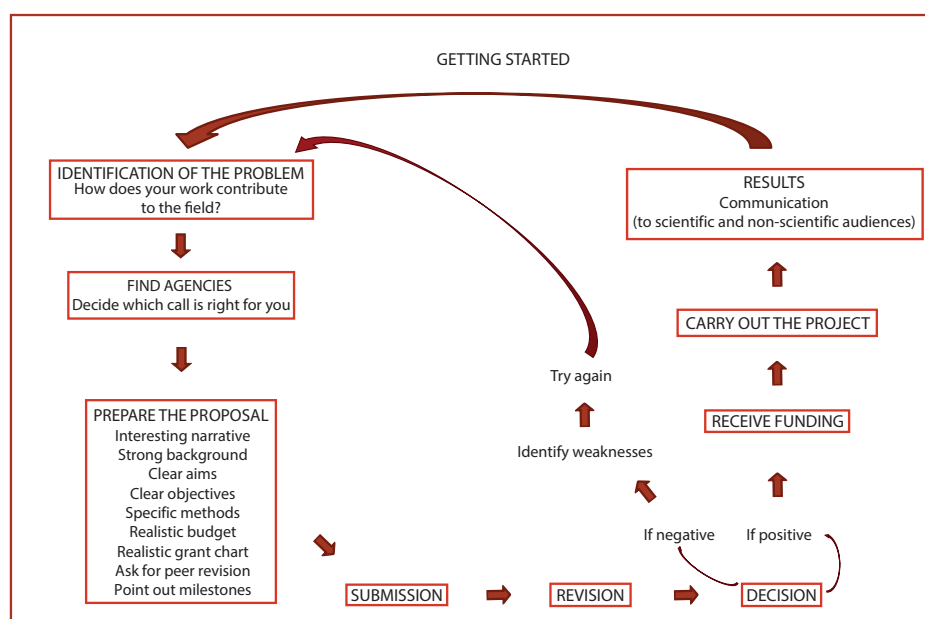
GETTING STARTED

IDENTIFICATION OF THE PROBLEM
How does your work contribute to the field?

FIND AGENCIES
Decide which call is right for you

PREPARE THE PROPOSAL
Interesting narrative
Strong background
Clear aims
Clear objectives
Specific methods
Realistic budget
Realistic grant chart
Ask for peer revision
Point out milestones

SUBMISSION

REVISION

DECISION

If negative

If positive

Identify weaknesses

Try again

RECEIVE FUNDING

CARRY OUT THE PROJECT

RESULTS
Communication
(to scientific and non-scientific audiences)